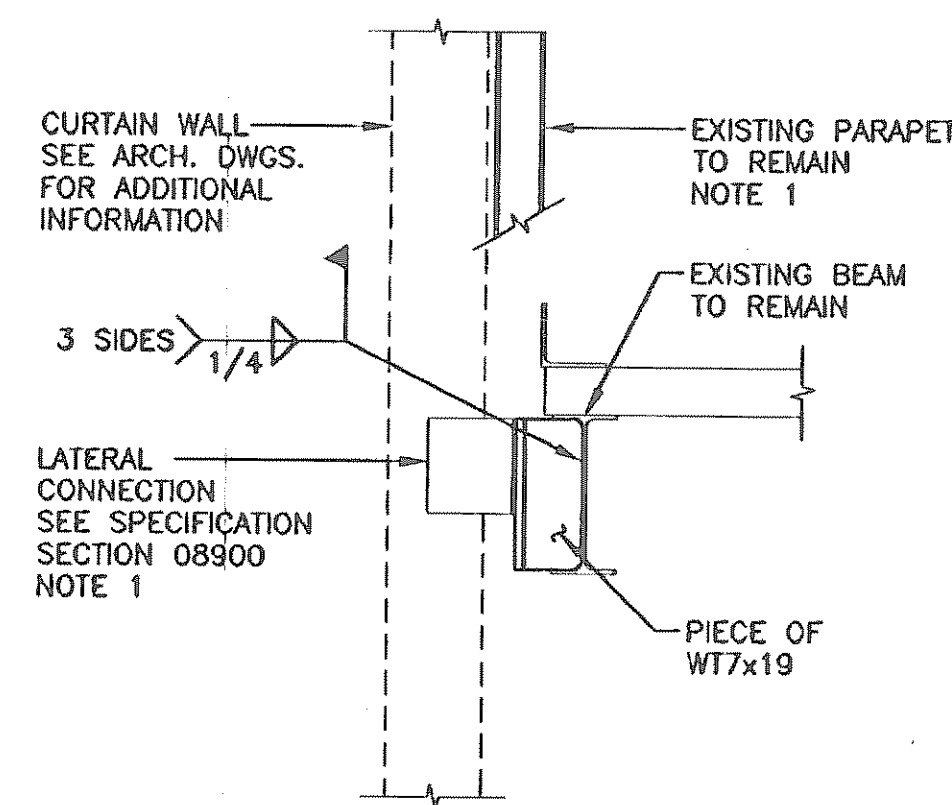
CURTAIN WALL
SEE ARCH. DWGS.
FOR ADDITIONAL
INFORMATION

EXISTING PARAPET
TO REMAIN
NOTE 1

EXISTING BEAM
TO REMAIN

3 SIDES
1/4

LATERAL
CONNECTION
SEE SPECIFICATION
SECTION 08900
NOTE 1

PIECE OF
WT7x19